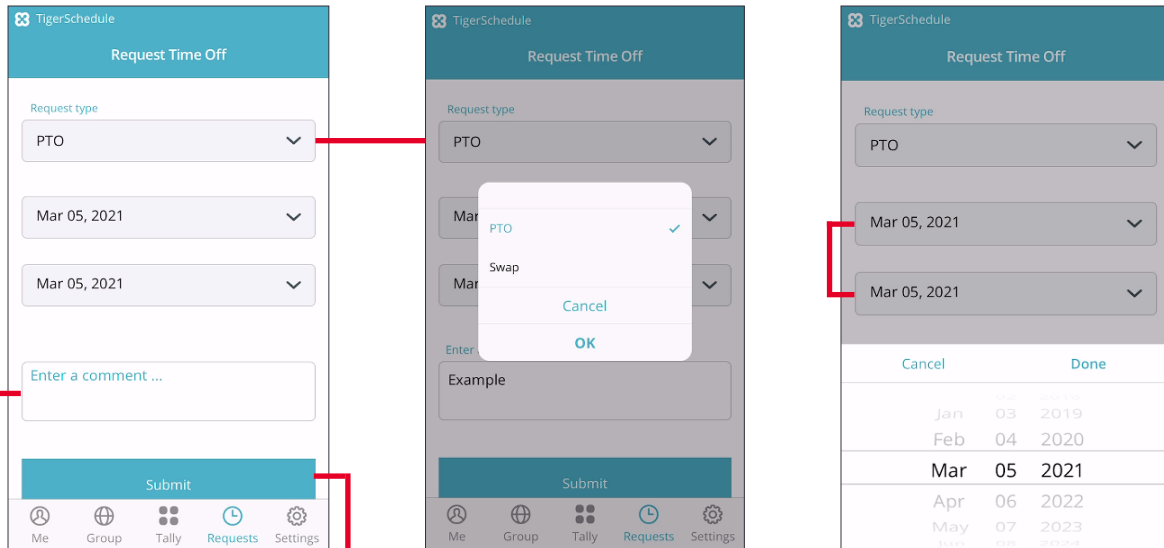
TigerSchedule
Request Time Off
Request type
PTO
Mar 05, 2021
Mar 05, 2021
Enter a comment ...
Submit
Me Group Tally Requests Settings

TigerSchedule
Request Time Off
Request type
PTO
Mar
Mar
Enter
PTO
Swap
Cancel
OK
Example
Submit
Me Group Tally Requests Settings

TigerSchedule
Request Time Off
Request type
PTO
Mar 05, 2021
Mar 05, 2021
Cancel
Done
Jan 03 2019
Feb 04 2020
Mar 05 2021
Apr 06 2022
May 07 2023